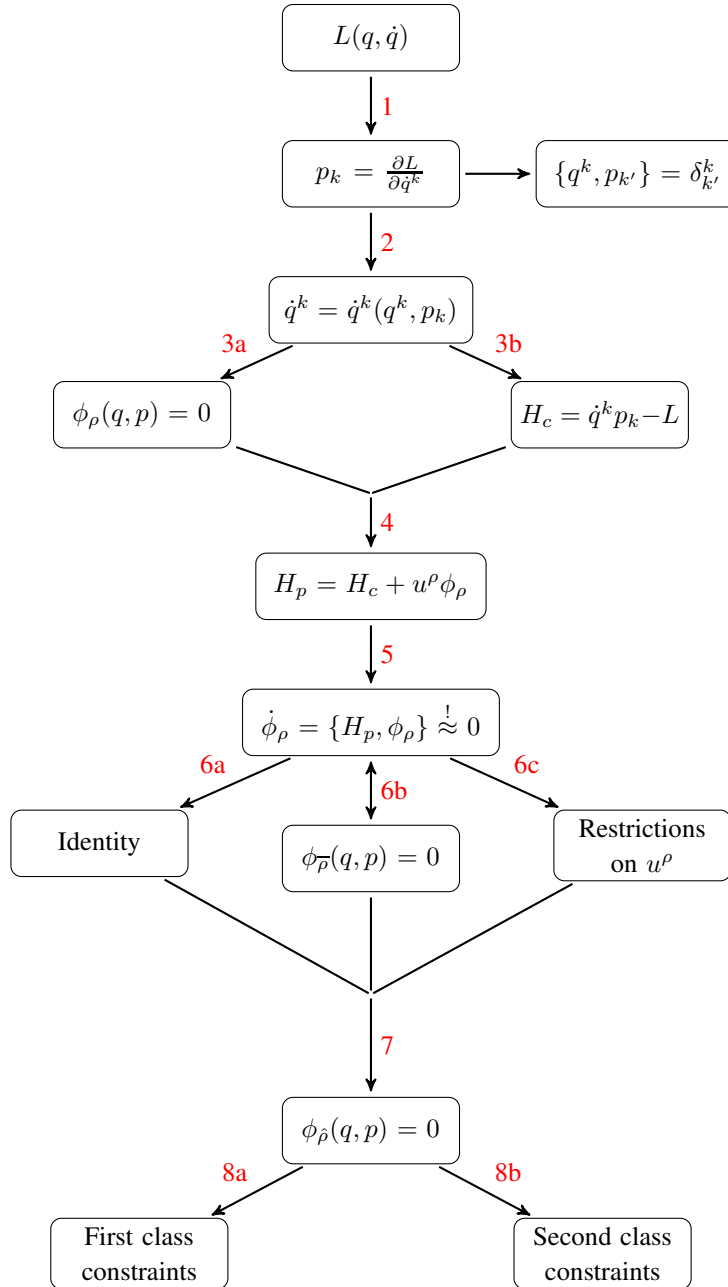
$L(q, \dot{q})$

1

$p_k = \frac{\partial L}{\partial \dot{q}^k}$

$\{q^k, p_{k'}\} = \delta^k_{k'}$

2

$\dot{q}^k = \dot{q}^k(q^k, p_k)$

3a

3b

$\phi_\rho(q,p) = 0$

$H_c = \dot{q}^k p_k - L$

4

$H_p = H_c + u^\rho \phi_\rho$

5

$\dot{\phi}_\rho = \{H_p, \phi_\rho\} \overset{!}{\approx} 0$

6a

6b

6c

Identity

$\phi_{\overline{\rho}}(q,p) = 0$

Restrictions on $u^\rho$

7

$\phi_{\hat{\rho}}(q,p) = 0$

8a

8b

First class constraints

Second class constraints